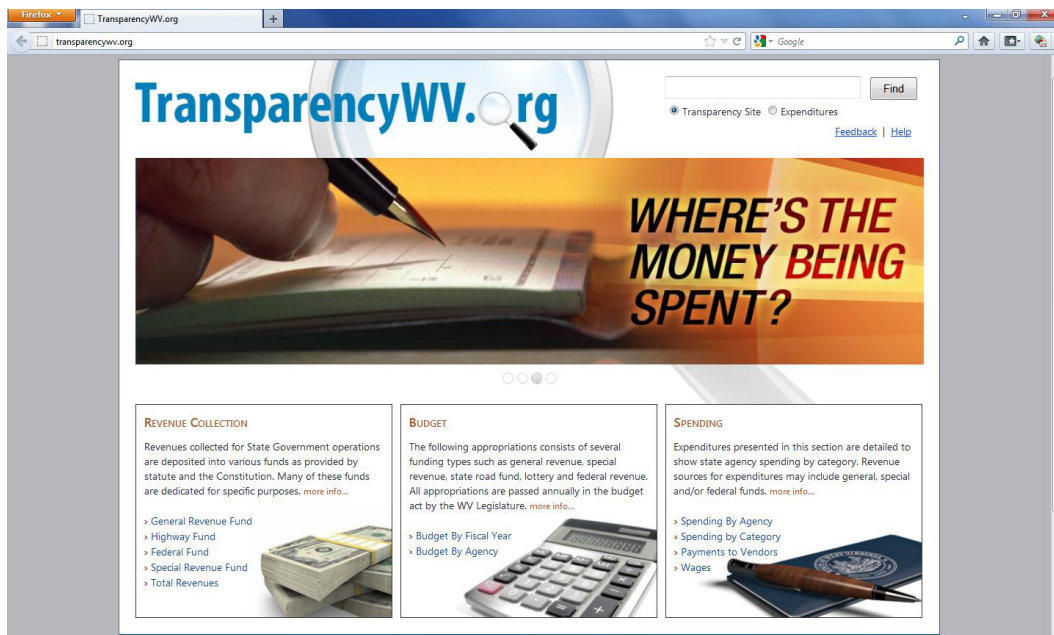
Firefox
TransparencyWV.org
+
transparencywv.org
Google

TransparencyWV.org

Find
Transparency Site Expenditures
Feedback | Help

WHERE'S THE MONEY BEING SPENT?

REVENUE COLLECTION

Revenues collected for State Government operations are deposited into various funds as provided by statute and the Constitution. Many of these funds are dedicated for specific purposes. more info...

› General Revenue Fund
› Highway Fund
› Federal Fund
› Special Revenue Fund
› Total Revenues

BUDGET

The following appropriations consists of several funding types such as general revenue, special revenue, state road fund, lottery and federal revenue. All appropriations are passed annually in the budget act by the WV Legislature. more info...

› Budget By Fiscal Year
› Budget By Agency

SPENDING

Expenditures presented in this section are detailed to show state agency spending by category. Revenue sources for expenditures may include general, special and/or federal funds. more info...

› Spending By Agency
› Spending by Category
› Payments to Vendors
› Wages